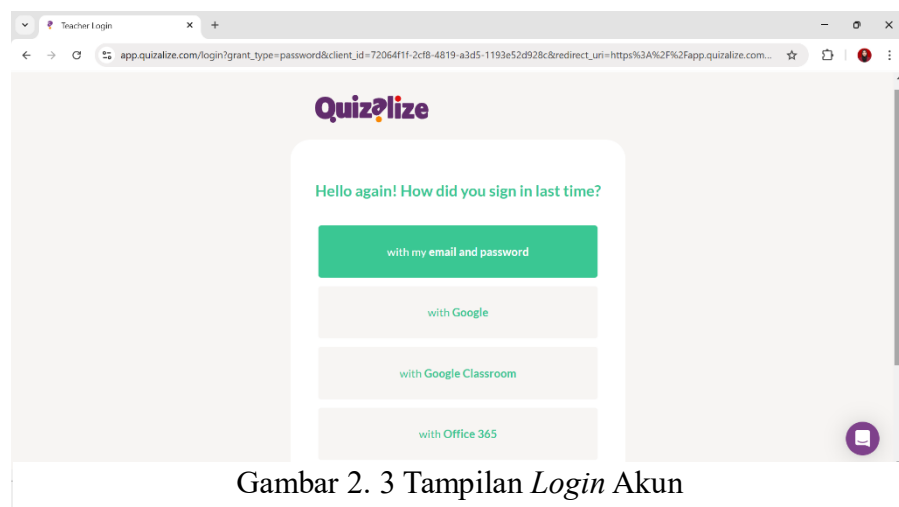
Teacher Login

app.quizalize.com/login?grant_type=password&client_id=72064f1f-2cf8-4819-a3d5-1193e52d928c&redirect_uri=https%3A%2F%2Fapp.quizalize.com...

Quizalize

Hello again! How did you sign in last time?

with my email and password

with Google

with Google Classroom

with Office 365

Gambar 2. 3 Tampilan *Login* Akun